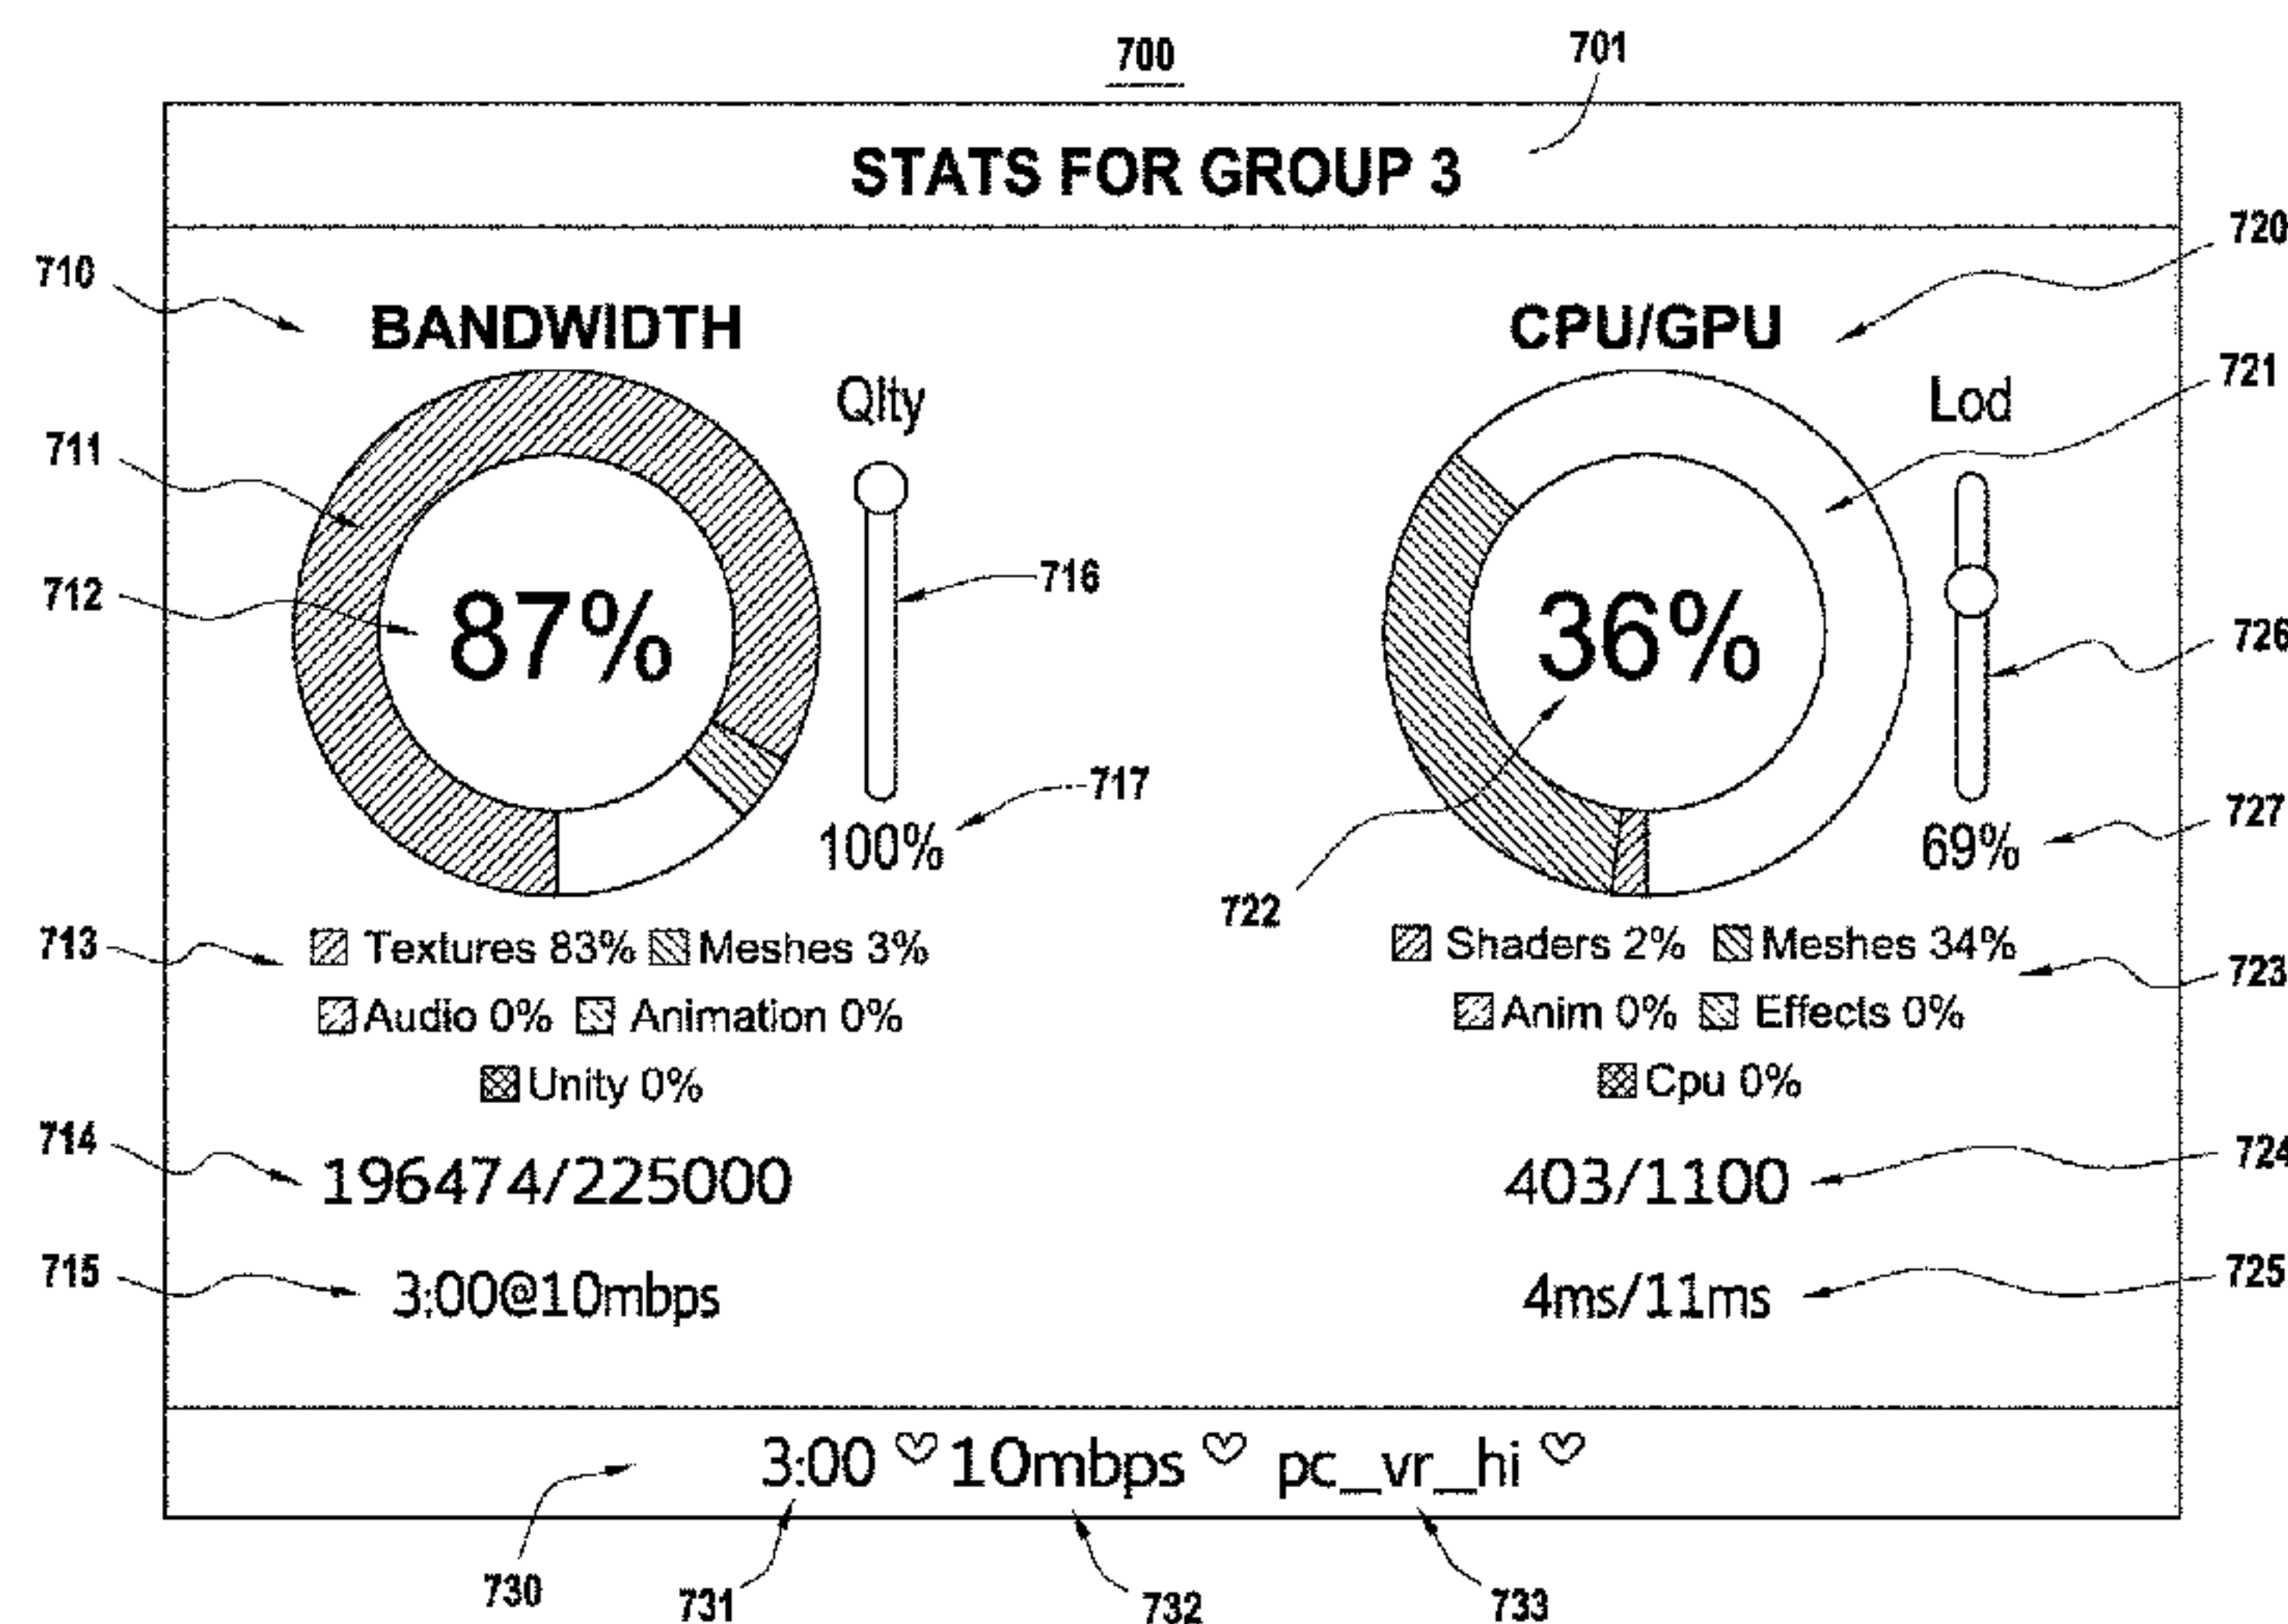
700

701

STATS FOR GROUP 3

710

BANDWIDTH

711

712

87%

Qlty

716

717

100%

713

Textures 83% Meshes 3%
Audio 0% Animation 0%
Unity 0%

714

196474/225000

715

3:00@10mbps

720

CPU/GPU

721

Lod

36%

726

722

727

69%

Shaders 2% Meshes 34%
Anim 0% Effects 0%
Cpu 0%

723

724

403/1100

725

4ms/11ms

3:00 10mbps pc_vr_hi

730

731

732

733